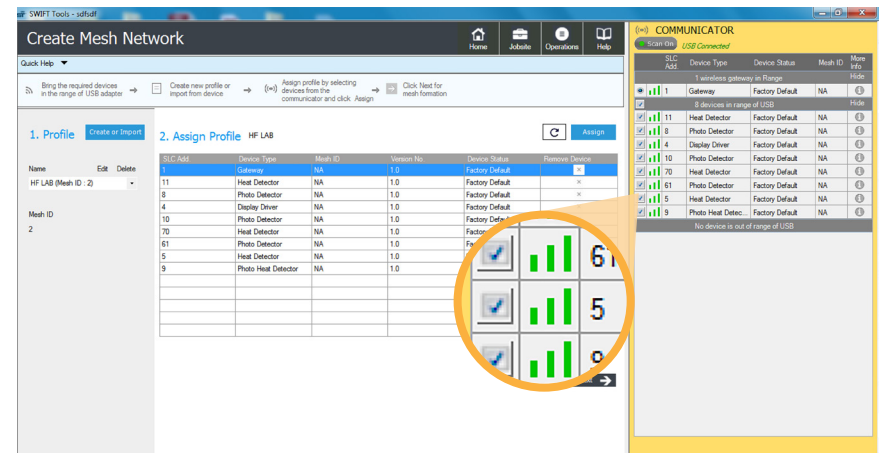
SWIFT Tools - sdfsdf

Create Mesh Network

Home Jobsite Operations Help

Quick Help

Bring the required devices in the range of USB adapter → Create new profile or import from device → Assign profile by selecting devices from the communicator and click Assign → Click Next for mesh formation

1. Profile Create or Import

Name Edit Delete

HF LAB (Mesh ID : 2)

Mesh ID

2

2. Assign Profile HF LAB

Assign

| SLC Add. | Device Type | Mesh ID | Version No. | Device Status | Remove Device |
|---|---|---|---|---|---|
| 1 | Gateway | NA | 1.0 | Factory Default | × |
| 11 | Heat Detector | NA | 1.0 | Factory Default | × |
| 8 | Photo Detector | NA | 1.0 | Factory Default | × |
| 4 | Display Driver | NA | 1.0 | Factory Default | |
| 10 | Photo Detector | NA | 1.0 | Factory Default | |
| 70 | Heat Detector | NA | 1.0 | Factory Default | |
| 61 | Photo Detector | NA | 1.0 | Fa | |
| 5 | Heat Detector | NA | 1.0 | | |
| 9 | Photo Heat Detector | NA | 1.0 | | |

61

5

9

COMMUNICATOR

Scan On USB Connected

| | SLC Add. | Device Type | Device Status | Mesh ID | More Info |
|---|---|---|---|---|---|
| | | 1 wireless gateway in Range | | | Hide |
| | 1 | Gateway | Factory Default | NA | |
| | | 8 devices in range of USB | | | Hide |
| | 11 | Heat Detector | Factory Default | NA | |
| | 8 | Photo Detector | Factory Default | NA | |
| | 4 | Display Driver | Factory Default | NA | |
| | 10 | Photo Detector | Factory Default | NA | |
| | 70 | Heat Detector | Factory Default | NA | |
| | 61 | Photo Detector | Factory Default | NA | |
| | 5 | Heat Detector | Factory Default | NA | |
| | 9 | Photo Heat Detec... | Factory Default | NA | |

No device is out of range of USB